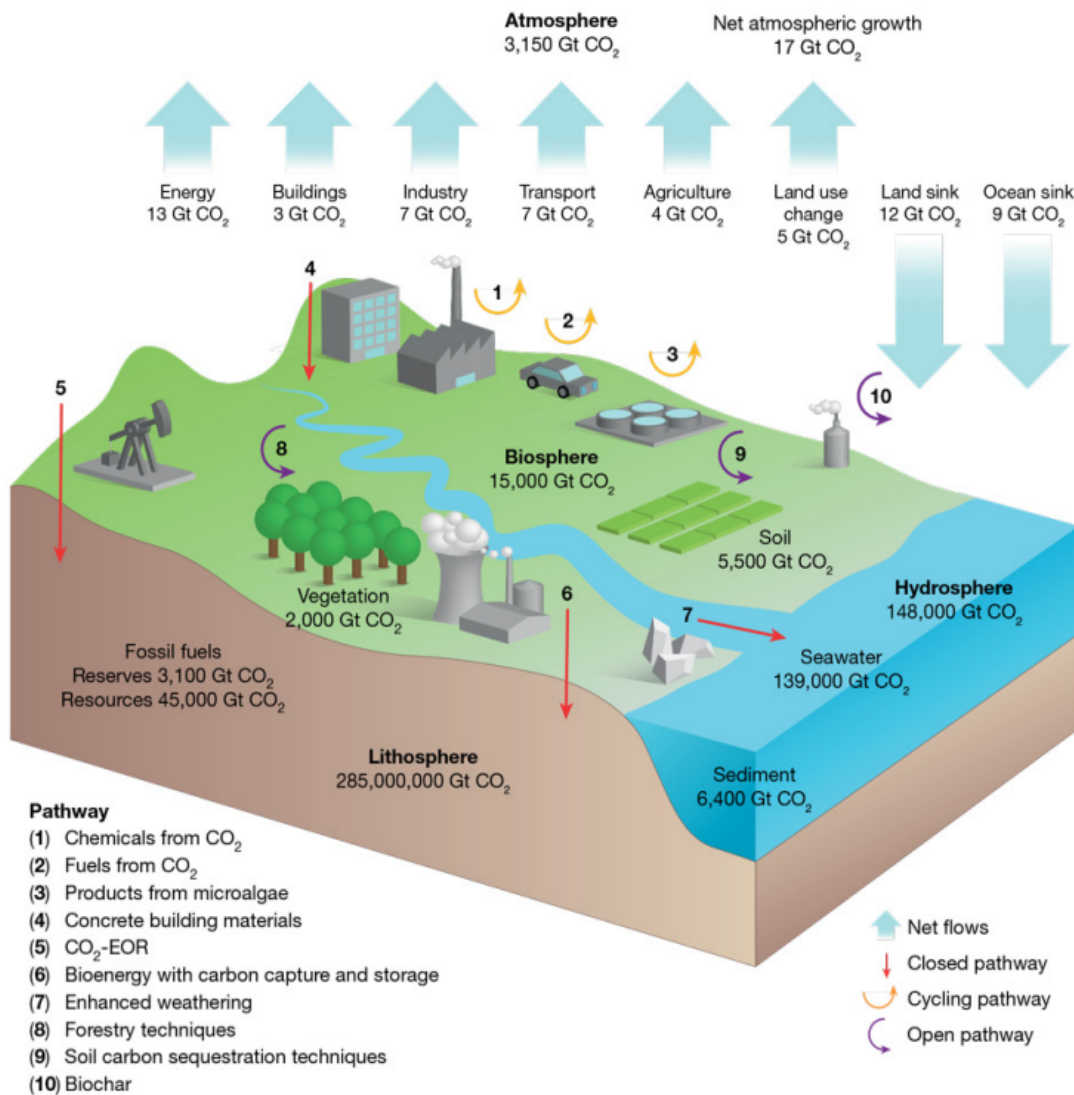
**Atmosphere**
3,150 Gt $CO_2$

Net atmospheric growth
17 Gt $CO_2$

Energy
13 Gt $CO_2$

Buildings
3 Gt $CO_2$

Industry
7 Gt $CO_2$

Transport
7 Gt $CO_2$

Agriculture
4 Gt $CO_2$

Land use change
5 Gt $CO_2$

Land sink
12 Gt $CO_2$

Ocean sink
9 Gt $CO_2$

4

1

2

3

10

5

8

9

**Biosphere**
15,000 Gt $CO_2$

Soil
5,500 Gt $CO_2$

Vegetation
2,000 Gt $CO_2$

6

7

**Hydrosphere**
148,000 Gt $CO_2$

Seawater
139,000 Gt $CO_2$

Fossil fuels
Reserves 3,100 Gt $CO_2$
Resources 45,000 Gt $CO_2$

**Lithosphere**
285,000,000 Gt $CO_2$

Sediment
6,400 Gt $CO_2$

**Pathway**
(**1**) Chemicals from $CO_2$
(**2**) Fuels from $CO_2$
(**3**) Products from microalgae
(**4**) Concrete building materials
(**5**) $CO_2$-EOR
(**6**) Bioenergy with carbon capture and storage
(**7**) Enhanced weathering
(**8**) Forestry techniques
(**9**) Soil carbon sequestration techniques
(**10**) Biochar

Net flows
Closed pathway
Cycling pathway
Open pathway